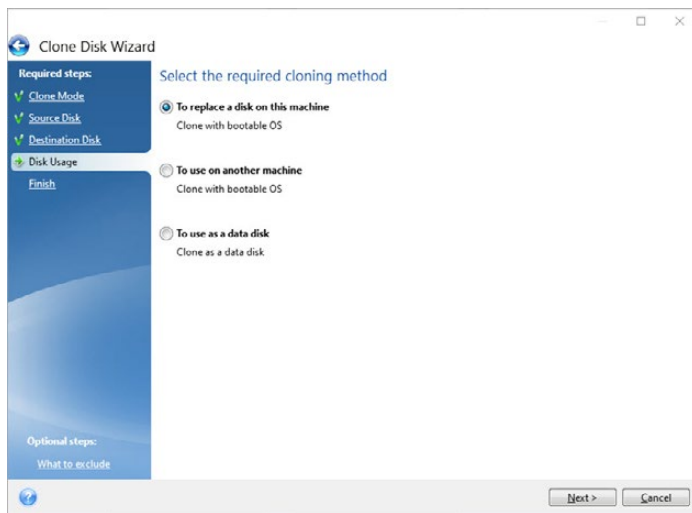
Clone Disk Wizard

Required steps:

Clone Mode

Source Disk

Destination Disk

Disk Usage

Finish

Optional steps:

What to exclude

Select the required cloning method

To replace a disk on this machine
Clone with bootable OS

To use on another machine
Clone with bootable OS

To use as a data disk
Clone as a data disk

Next >

Cancel